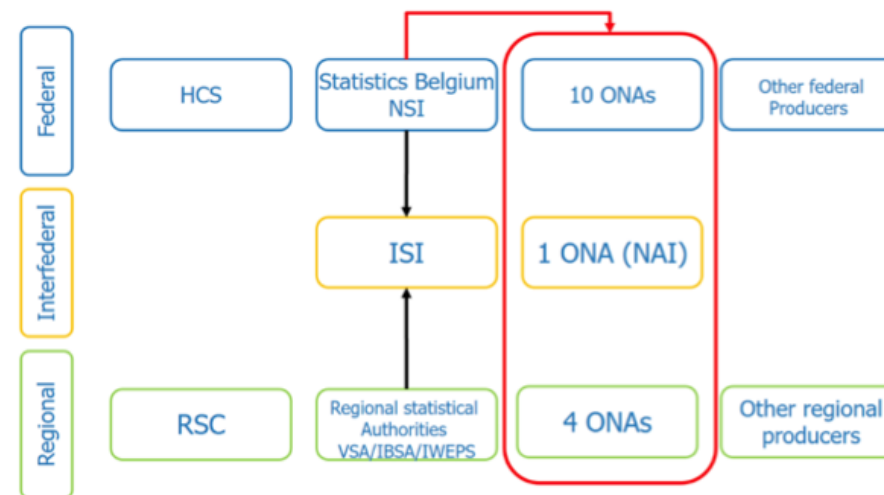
Federal

HCS

Statistics Belgium NSI

10 ONAs

Other federal Producers

Interfederal

ISI

1 ONA (NAI)

Regional

RSC

Regional statistical Authorities VSA/IBSA/IWEPS

4 ONAs

Other regional producers